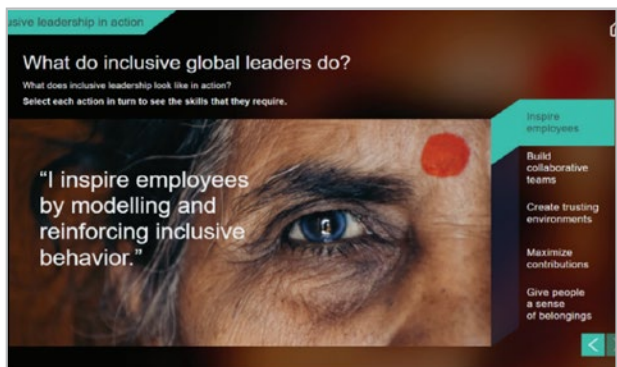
usive leadership in action

What do inclusive global leaders do?

What does inclusive leadership look like in action?

Select each action in turn to see the skills that they require.

“I inspire employees by modelling and reinforcing inclusive behavior.”

Inspire employees

Build collaborative teams

Create trusting environments

Maximize contributions

Give people a sense of belongings